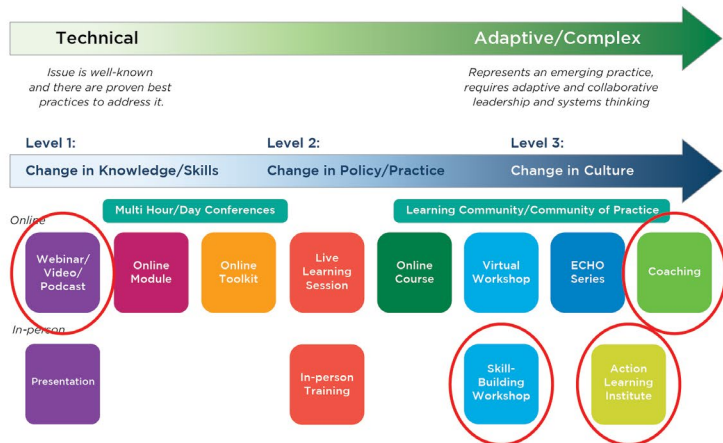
Technical

Adaptive/Complex

Issue is well-known and there are proven best practices to address it.

Represents an emerging practice, requires adaptive and collaborative leadership and systems thinking

Level 1:

Level 2:

Level 3:

Change in Knowledge/Skills

Change in Policy/Practice

Change in Culture

Multi Hour/Day Conferences

Learning Community/Community of Practice

Online

Webinar/ Video/ Podcast

Online Module

Online Toolkit

Live Learning Session

Online Course

Virtual Workshop

ECHO Series

Coaching

In-person

Presentation

In-person Training

Skill-Building Workshop

Action Learning Institute